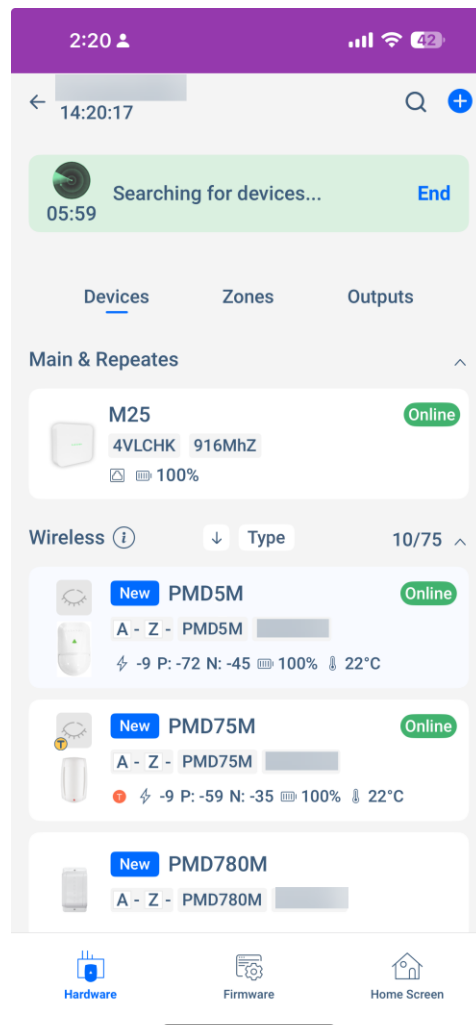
2:20 42

14:20:17

05:59 Searching for devices... End

Devices Zones Outputs

Main & Repeates

M25 Online
4VLCHK 916MhZ
100%

Wireless Type 10/75

New PMD5M Online
A - Z - PMD5M
-9 P: -72 N: -45 100% 22°C

New PMD75M Online
A - Z - PMD75M
T -9 P: -59 N: -35 100% 22°C

New PMD780M
A - Z - PMD780M

Hardware Firmware Home Screen